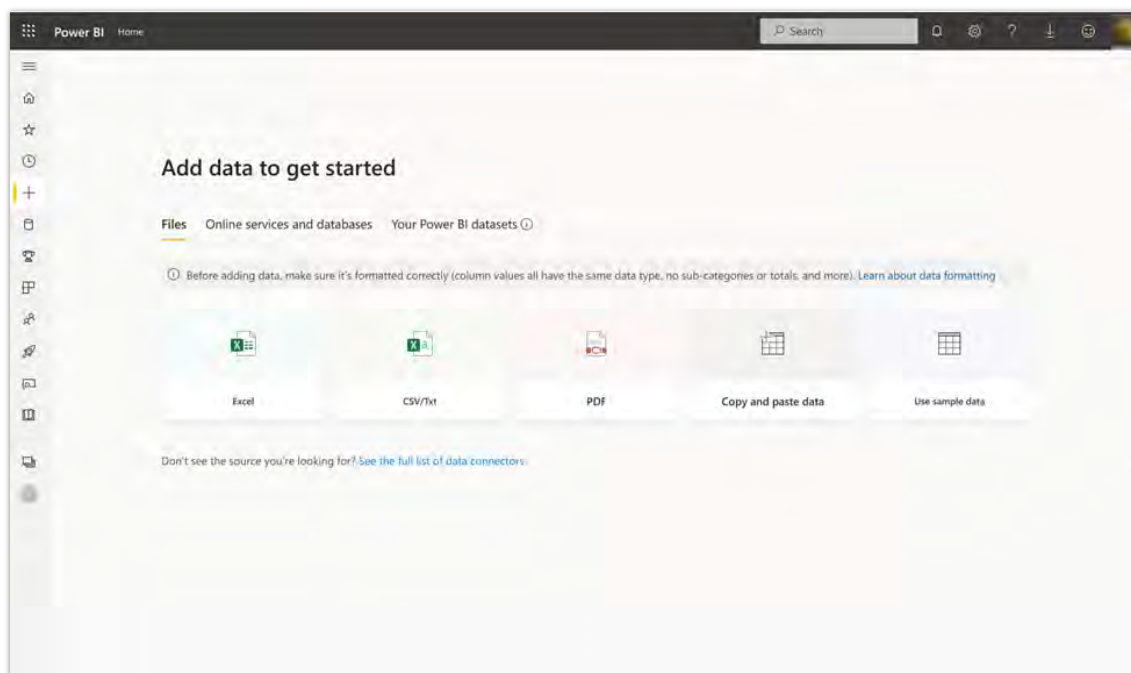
Power BI Home

Search

Add data to get started

Files Online services and databases Your Power BI datasets

Before adding data, make sure it's formatted correctly (column values all have the same data type, no sub-categories or totals, and more). Learn about data formatting

Excel

CSV/Txt

PDF

Copy and paste data

Use sample data

Don't see the source you're looking for? See the full list of data connectors.